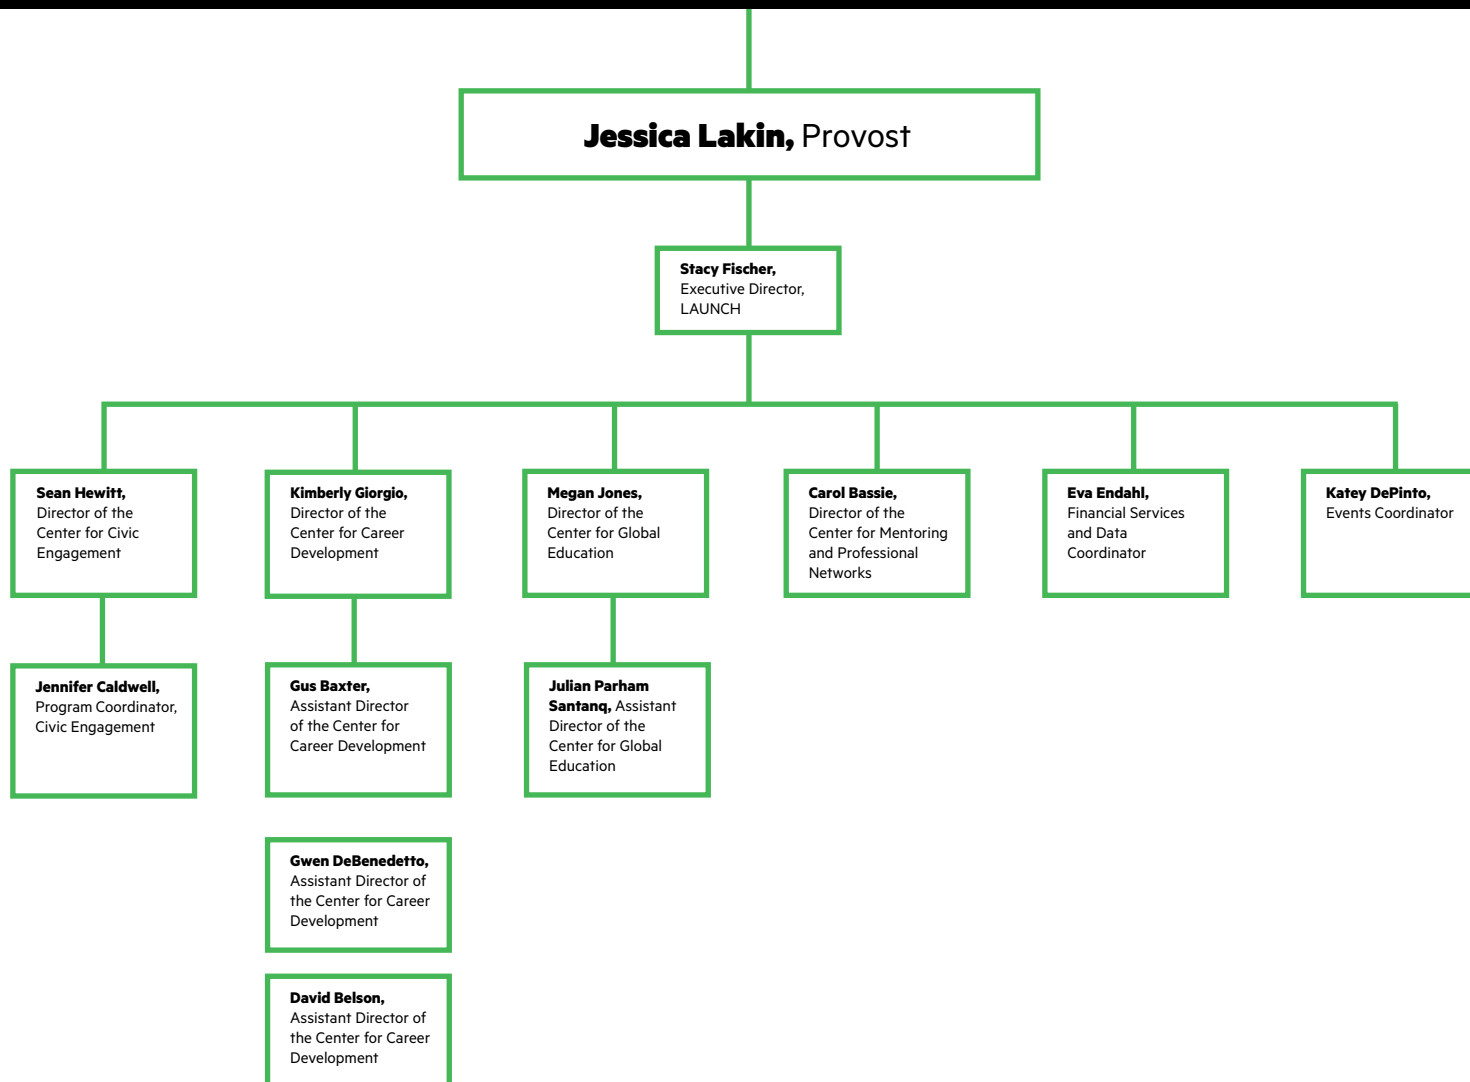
**Jessica Lakin,** Provost

**Stacy Fischer,** Executive Director, LAUNCH

**Sean Hewitt,** Director of the Center for Civic Engagement

**Jennifer Caldwell,** Program Coordinator, Civic Engagement

**Kimberly Giorgio,** Director of the Center for Career Development

**Gus Baxter,** Assistant Director of the Center for Career Development

**Gwen DeBenedetto,** Assistant Director of the Center for Career Development

**David Belson,** Assistant Director of the Center for Career Development

**Megan Jones,** Director of the Center for Global Education

**Julian Parham Santanq,** Assistant Director of the Center for Global Education

**Carol Bassie,** Director of the Center for Mentoring and Professional Networks

**Eva Endahl,** Financial Services and Data Coordinator

**Katey DePinto,** Events Coordinator